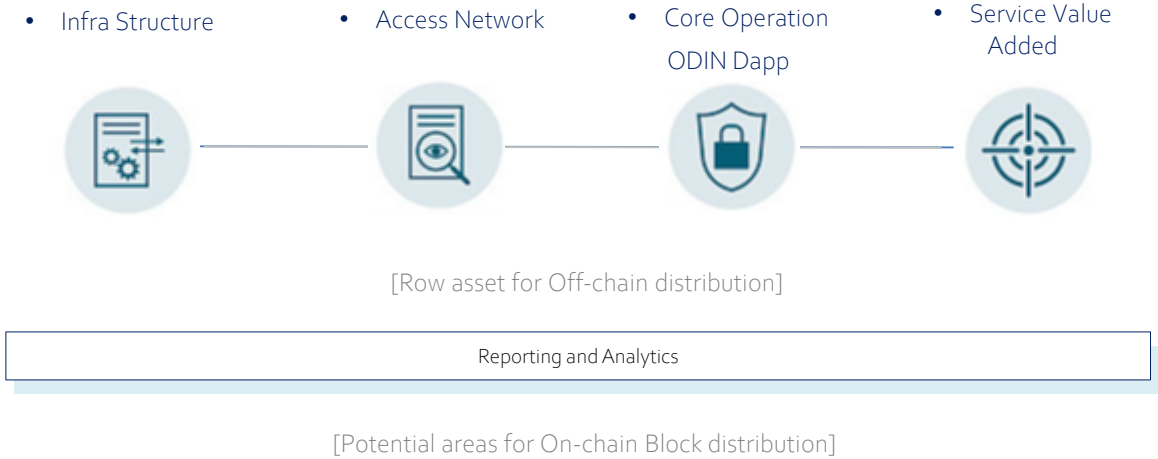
• Infra Structure

• Access Network

• Core Operation
ODIN Dapp

• Service Value Added

[Row asset for Off-chain distribution]

Reporting and Analytics

[Potential areas for On-chain Block distribution]